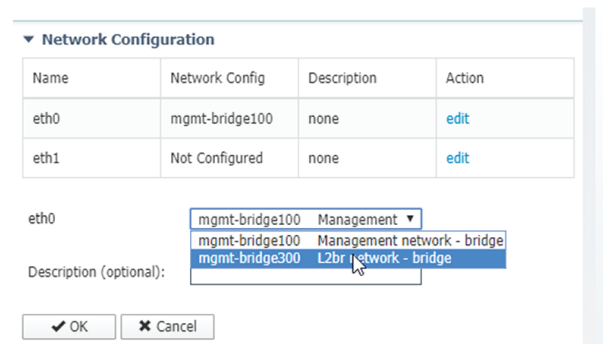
▼ Network Configuration

| Name | Network Config | Description | Action |
|---|---|---|---|
| eth0 | mgmt-bridge100 | none | edit |
| eth1 | Not Configured | none | edit |

eth0 mgmt-bridge100 Management ▾

mgmt-bridge100 Management network - bridge
mgmt-bridge300 L2br network - bridge

Description (optional):

✔ OK ✖ Cancel